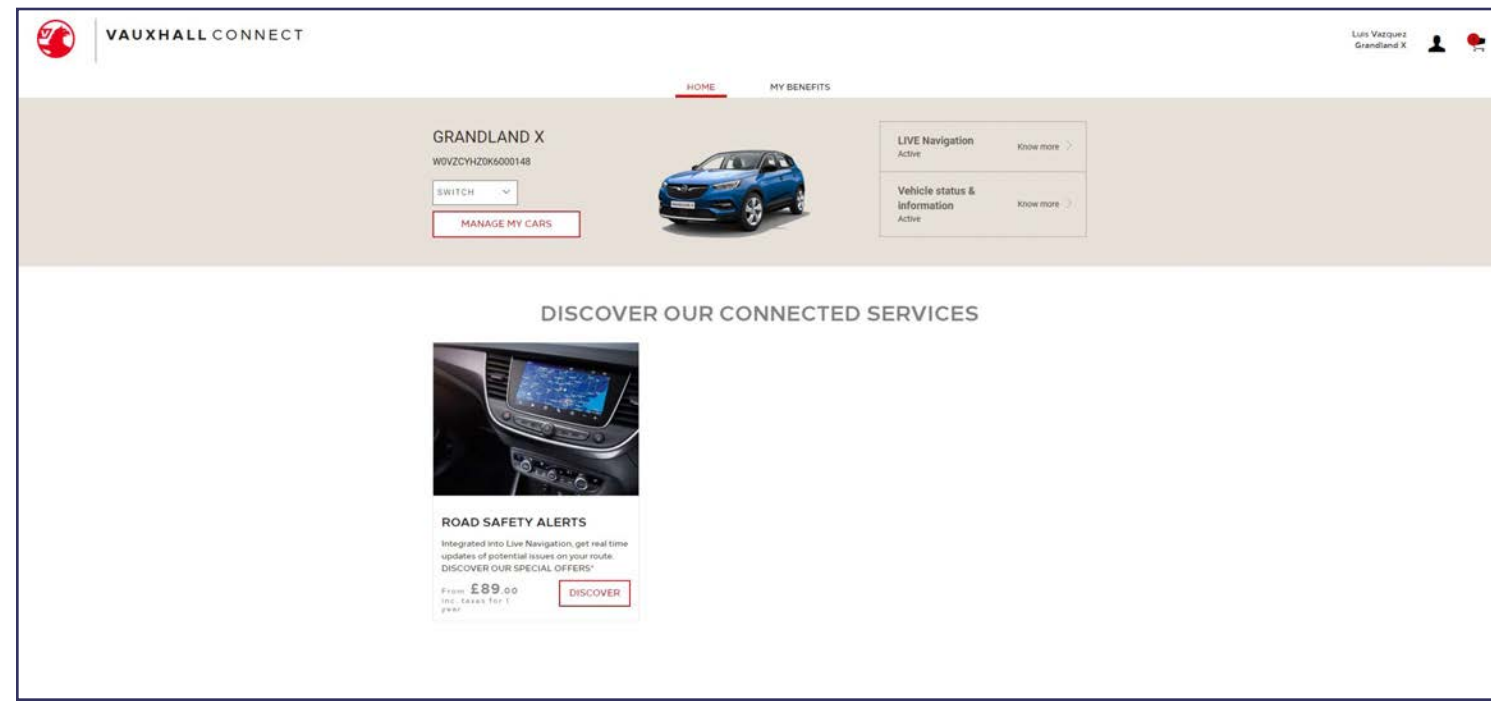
VAUXHALL CONNECT

Luis Vazquez
Grandland X

HOME
MY BENEFITS

GRANDLAND X
W0VZCYHZ0K6000148
SWITCH
MANAGE MY CARS

LIVE Navigation
Active
Know more

Vehicle status & information
Active
Know more

DISCOVER OUR CONNECTED SERVICES

ROAD SAFETY ALERTS
Integrated into Live Navigation, get real time updates of potential issues on your route. DISCOVER OUR SPECIAL OFFERS*
From £89.00 inc. taxes for 1 year
DISCOVER